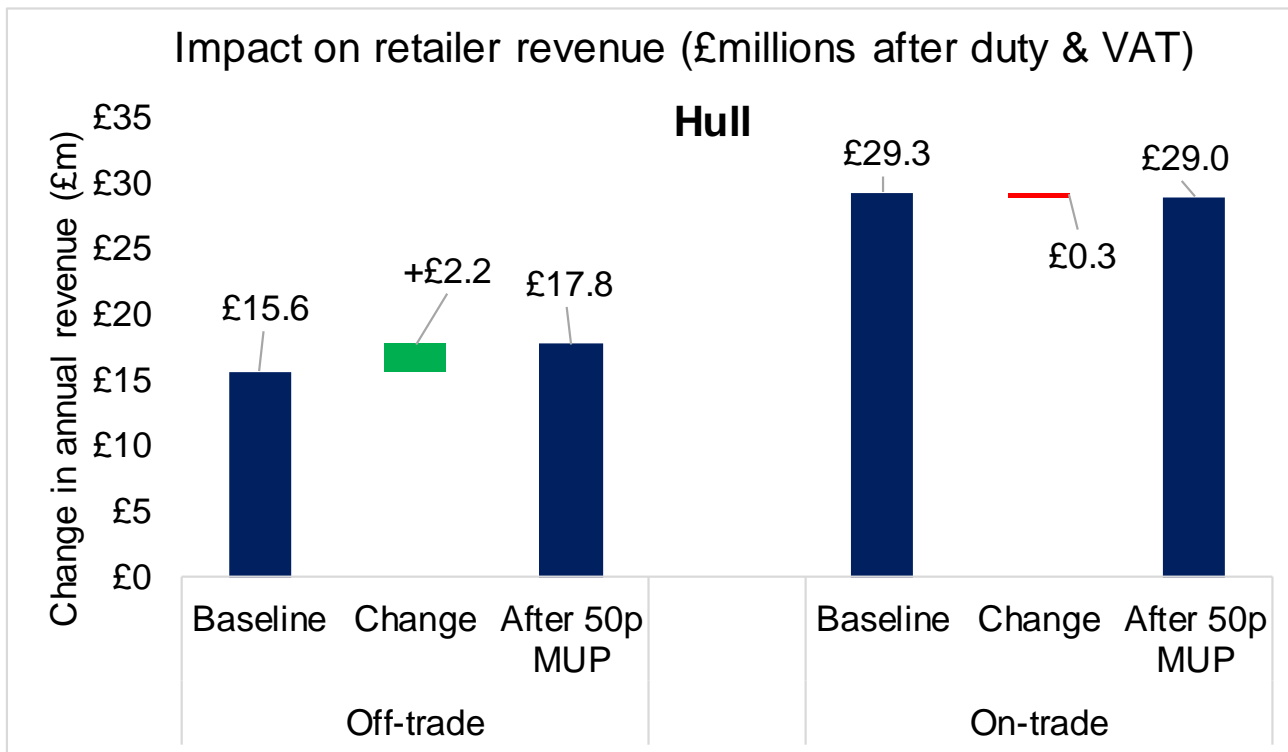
Impact on retailer revenue (£millions after duty & VAT)

Hull

Change in annual revenue (£m)

£35
£30
£25
£20
£15
£10
£5
£0

£15.6
+£2.2
£17.8
£29.3
£0.3
£29.0

Baseline
Change
After 50p MUP
Baseline
Change
After 50p MUP

Off-trade
On-trade